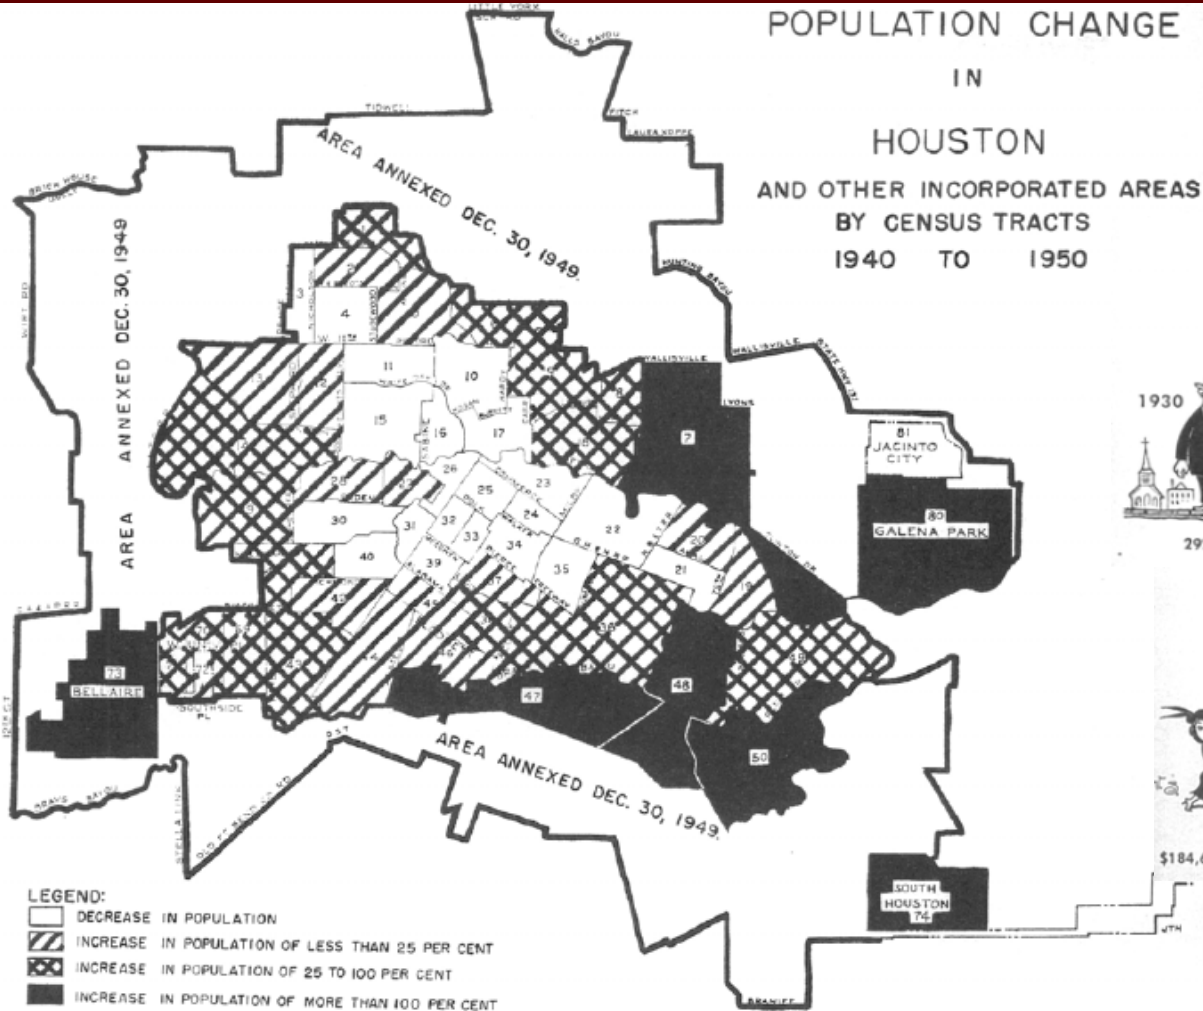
POPULATION CHANGE
IN
HOUSTON
AND OTHER INCORPORATED AREAS
BY CENSUS TRACTS
1940 TO 1950

AREA ANNEXED DEC. 30, 1949.

AREA ANNEXED DEC. 30, 1949

AREA ANNEXED DEC. 30, 1949.

LITTLE YORK
HALLS BAYOU
TIDWELL
BRICK HOUSE
HUNTING BAYOU
WALLISVILLE
LYONS
81 JACINTO CITY
80 GALENA PARK
73 BELLAIRE
SOUTHSIDE PL
SOUTH HOUSTON 74
BRANIFF

3 4 11 10 15 16 17 7 26 25 23 24 22 21 30 31 32 33 34 35 39 40 47 48 50

1930
29
$184,

LEGEND:
DECREASE IN POPULATION
INCREASE IN POPULATION OF LESS THAN 25 PER CENT
INCREASE IN POPULATION OF 25 TO 100 PER CENT
INCREASE IN POPULATION OF MORE THAN 100 PER CENT